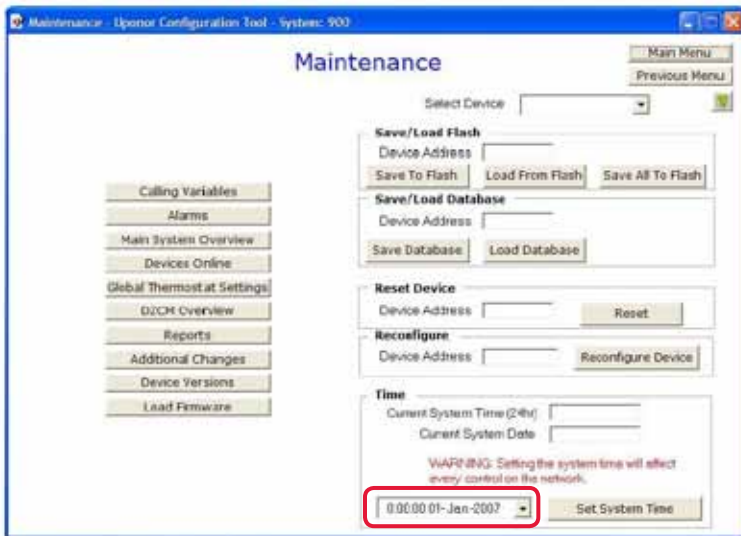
Maintenance - Uponor Configuration Tool - System: 900

Maintenance

Main Menu
Previous Menu

Select Device

Save/Load Flash
Device Address
Save To Flash
Load From Flash
Save All To Flash

Save/Load Database
Device Address
Save Database
Load Database

Calling Variables
Alarms
Main System Overview
Devices Online
Global Thermostat Settings
D2CM Overview
Reports
Additional Changes
Device Versions
Load Firmware

Reset Device
Device Address
Reset

Reconfigure
Device Address
Reconfigure Device

Time
Current System Time (24hr)
Current System Date

WARNING: Setting the system time will effect every control on the network.

0:00:00 01-Jan-2007
Set System Time